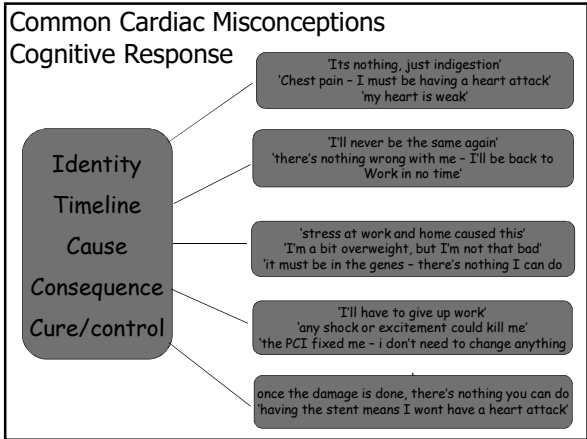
Common Cardiac Misconceptions
Cognitive Response

Identity
Timeline
Cause
Consequence
Cure/control

'Its nothing, just indigestion'
'Chest pain – I must be having a heart attack'
'my heart is weak'

'I'll never be the same again'
'there's nothing wrong with me – I'll be back to Work in no time'

'stress at work and home caused this'
'I'm a bit overweight, but I'm not that bad'
'it must be in the genes – there's nothing I can do

'I'll have to give up work'
'any shock or excitement could kill me'
'the PCI fixed me – i don't need to change anything

once the damage is done, there's nothing you can do
'having the stent means I wont have a heart attack'